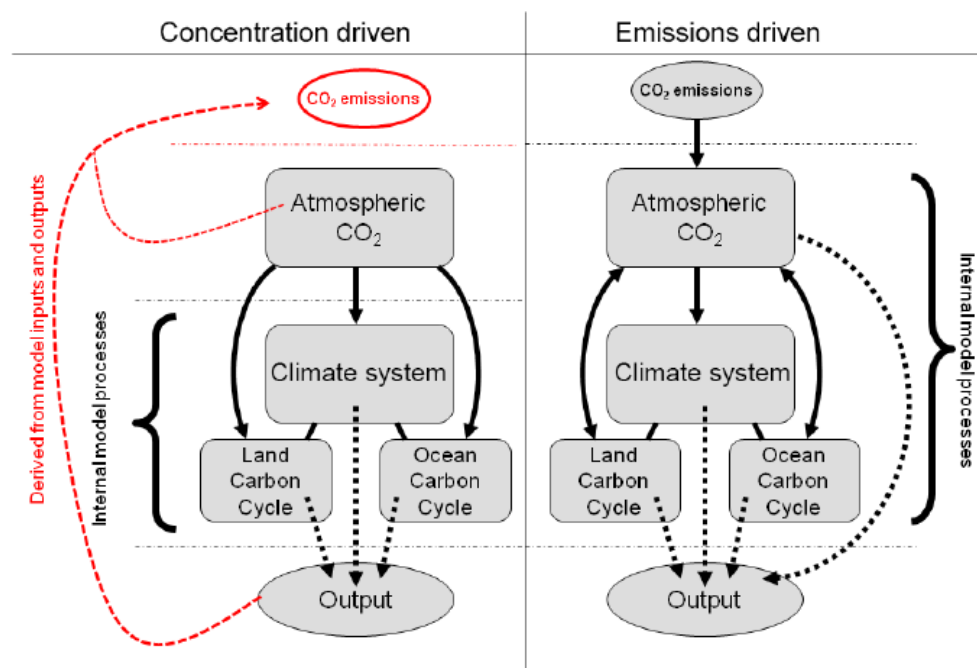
Concentration driven

Emissions driven

$CO_2$ emissions

Derived from model inputs and outputs

Atmospheric $CO_2$

Internal model processes

Climate system

Land Carbon Cycle

Ocean Carbon Cycle

Output

$CO_2$ emissions

Atmospheric $CO_2$

Climate system

Land Carbon Cycle

Ocean Carbon Cycle

Output

Internal model processes